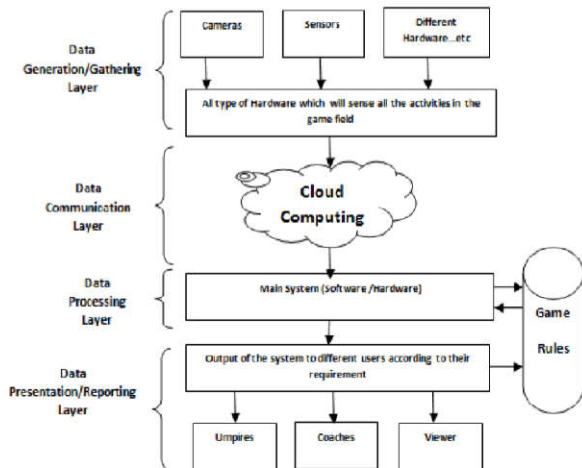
Data Generation/Gathering Layer

Cameras

Sensors

Different Hardware...etc

All type of Hardware which will sense all the activities in the game field

Data Communication Layer

Cloud Computing

Data Processing Layer

Main System (Software /Hardware)

Game Rules

Data Presentation/Reporting Layer

Output of the system to different users according to their requirement

Umpires

Coaches

Viewer